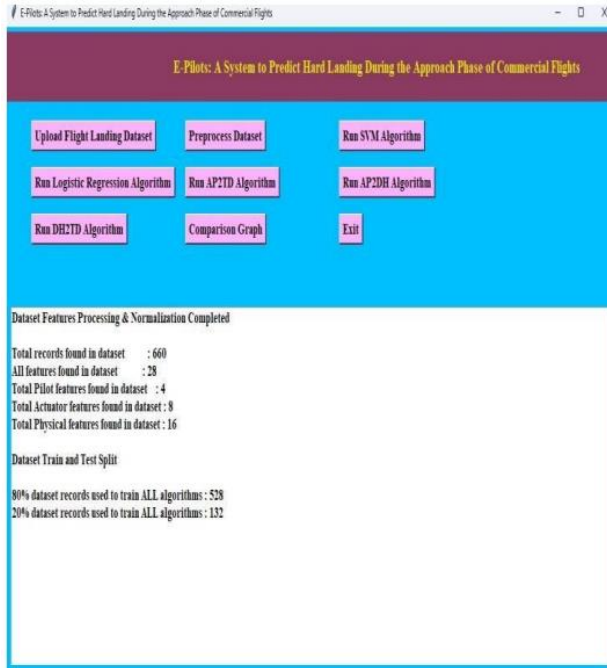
E-Pilots: A System to Predict Hard Landing During the Approach Phase of Commercial Flights

E-Pilots: A System to Predict Hard Landing During the Approach Phase of Commercial Flights

Upload Flight Landing Dataset
Preprocess Dataset
Run SVM Algorithm
Run Logistic Regression Algorithm
Run AP2TD Algorithm
Run AP2DH Algorithm
Run DH2TD Algorithm
Comparison Graph
Exit

Dataset Features Processing & Normalization Completed

Total records found in dataset : 660
All features found in dataset : 28
Total Pilot features found in dataset : 4
Total Actuator features found in dataset : 8
Total Physical features found in dataset : 16

Dataset Train and Test Split

80% dataset records used to train ALL algorithms : 528
20% dataset records used to train ALL algorithms : 132